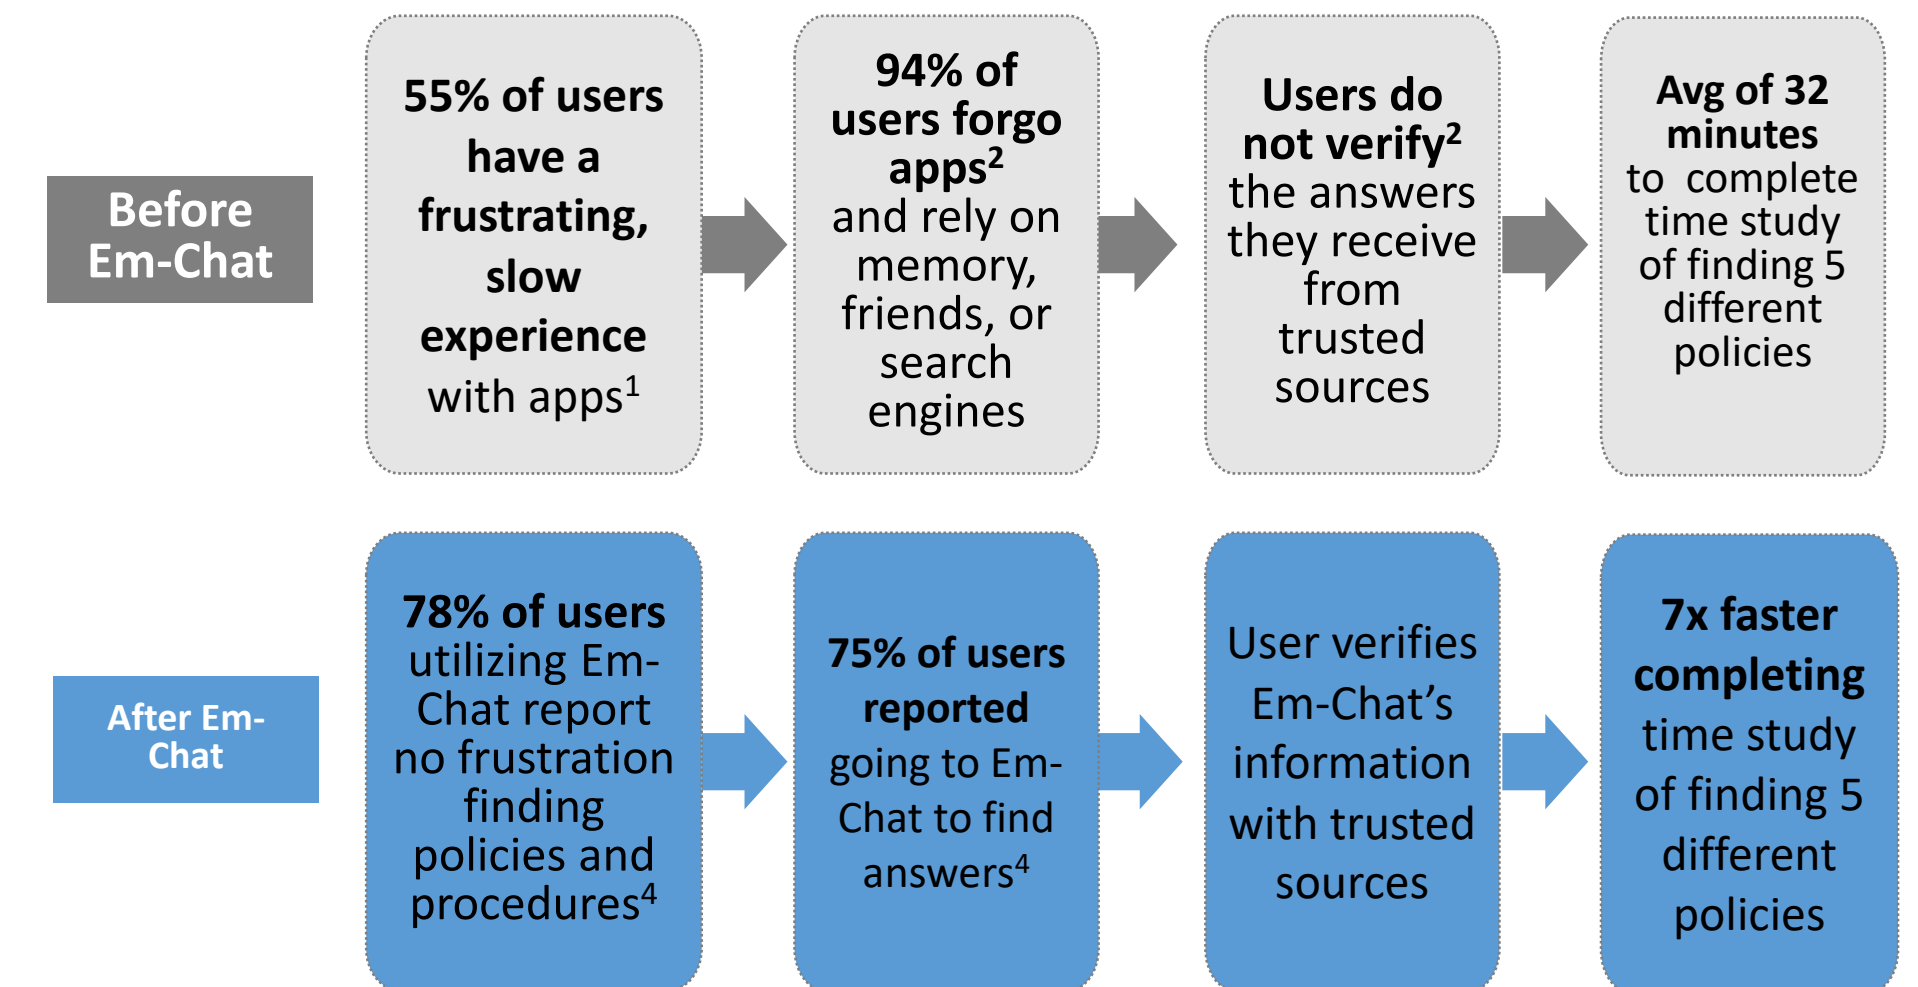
Before Em-Chat

55% of users have a frustrating, slow experience with apps$^1$

94% of users forgo apps$^2$ and rely on memory, friends, or search engines

Users do not verify$^2$ the answers they receive from trusted sources

Avg of 32 minutes to complete time study of finding 5 different policies

After Em-Chat

78% of users utilizing Em-Chat report no frustration finding policies and procedures$^4$

75% of users reported going to Em-Chat to find answers$^4$

User verifies Em-Chat's information with trusted sources

7x faster completing time study of finding 5 different policies